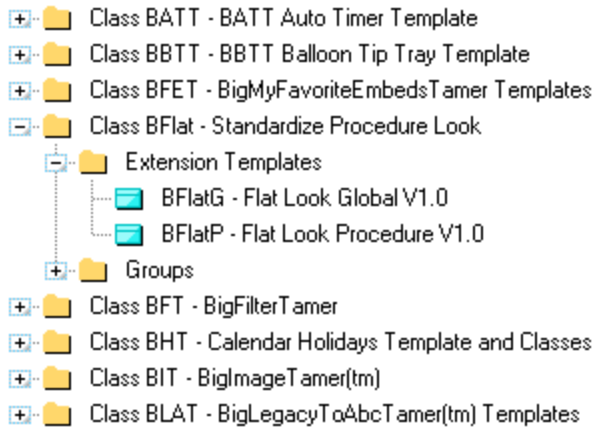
Class BATT - BATT Auto Timer Template
Class BBTT - BBTT Balloon Tip Tray Template
Class BFET - BigMyFavoriteEmbedsTamer Templates
Class BFlat - Standardize Procedure Look
Extension Templates
BFlatG - Flat Look Global V1.0
BFlatP - Flat Look Procedure V1.0
Groups
Class BFT - BigFilterTamer
Class BHT - Calendar Holidays Template and Classes
Class BIT - BigImageTamer(tm)
Class BLAT - BigLegacyToAbcTamer(tm) Templates